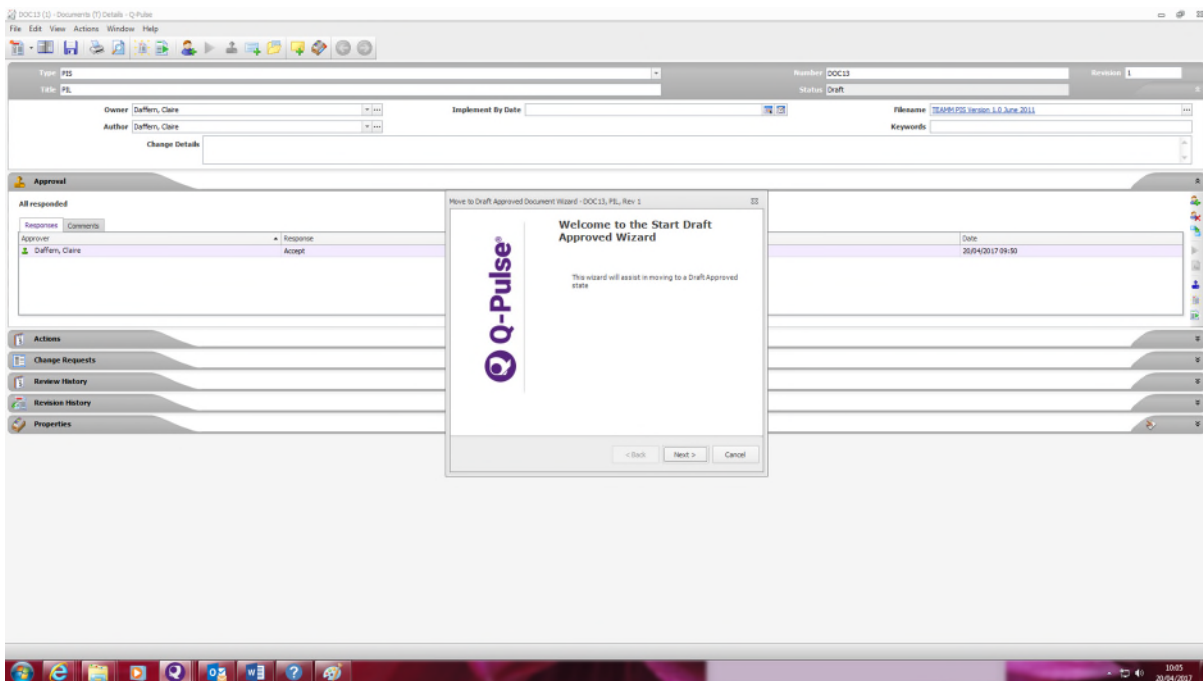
DOC13 (1) - Documents (Y) Details - Q-Pulse

File Edit View Actions Window Help

Type PIS
Title PIL
Number DOC13
Revision 1
Status Draft

Owner Daffern, Claire
Author Daffern, Claire
Implement By Date
Filename TEAMM PIS Version 1.0 June 2011
Keywords
Change Details

Approval

All responded

Responses Comments

| Approver | Response | Date |
|---|---|---|
| Daffern, Claire | Accept | 20/04/2017 09:50 |

Actions
Change Requests
Review History
Revision History
Properties

Move to Draft Approved Document Wizard - DOC13, PIL, Rev 1

Q-Pulse®

Welcome to the Start Draft Approved Wizard

This wizard will assist in moving to a Draft Approved state

< Back Next > Cancel

10:05
20/04/2017